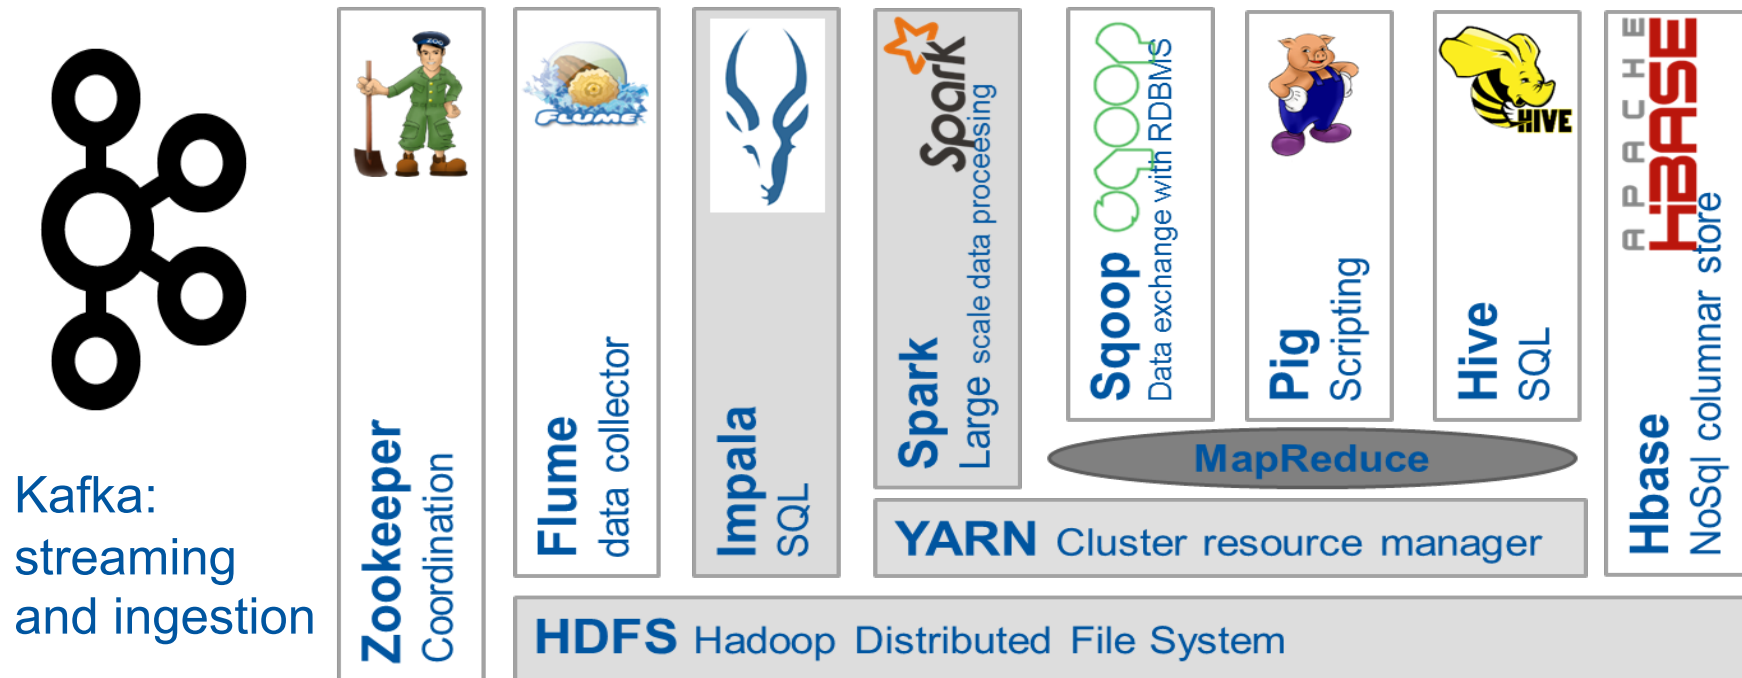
Kafka: streaming and ingestion

ZOO
Zookeeper
Coordination

FLUME
Flume
data collector

Impala
SQL

Spark
Spark
Large scale data processing

sqoop
Sqoop
Data exchange with RDBMS

Pig
Scripting

HIVE
Hive
SQL

APACHE HBASE
Hbase
NoSql columnar store

MapReduce

YARN Cluster resource manager

HDFS Hadoop Distributed File System